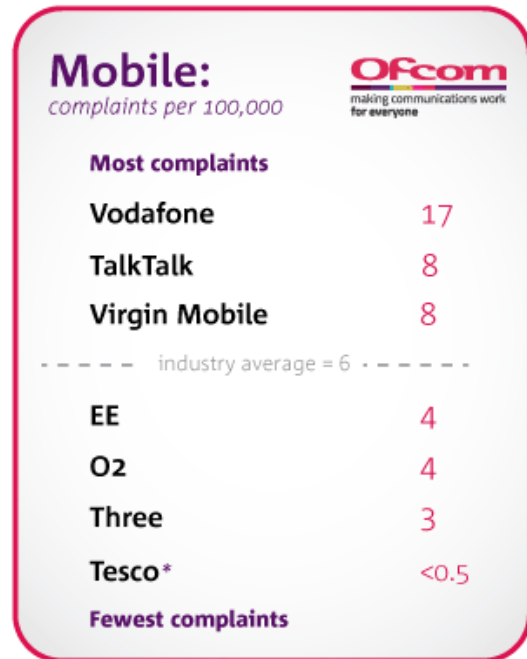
Mobile:
complaints per 100,000

Ofcom
making communications work for everyone

Most complaints

| | |
|---|---|
| Vodafone | 17 |
| TalkTalk | 8 |
| Virgin Mobile | 8 |

industry average = 6

| | |
|---|---|
| EE | 4 |
| O2 | 4 |
| Three | 3 |
| Tesco* | <0.5 |

Fewest complaints